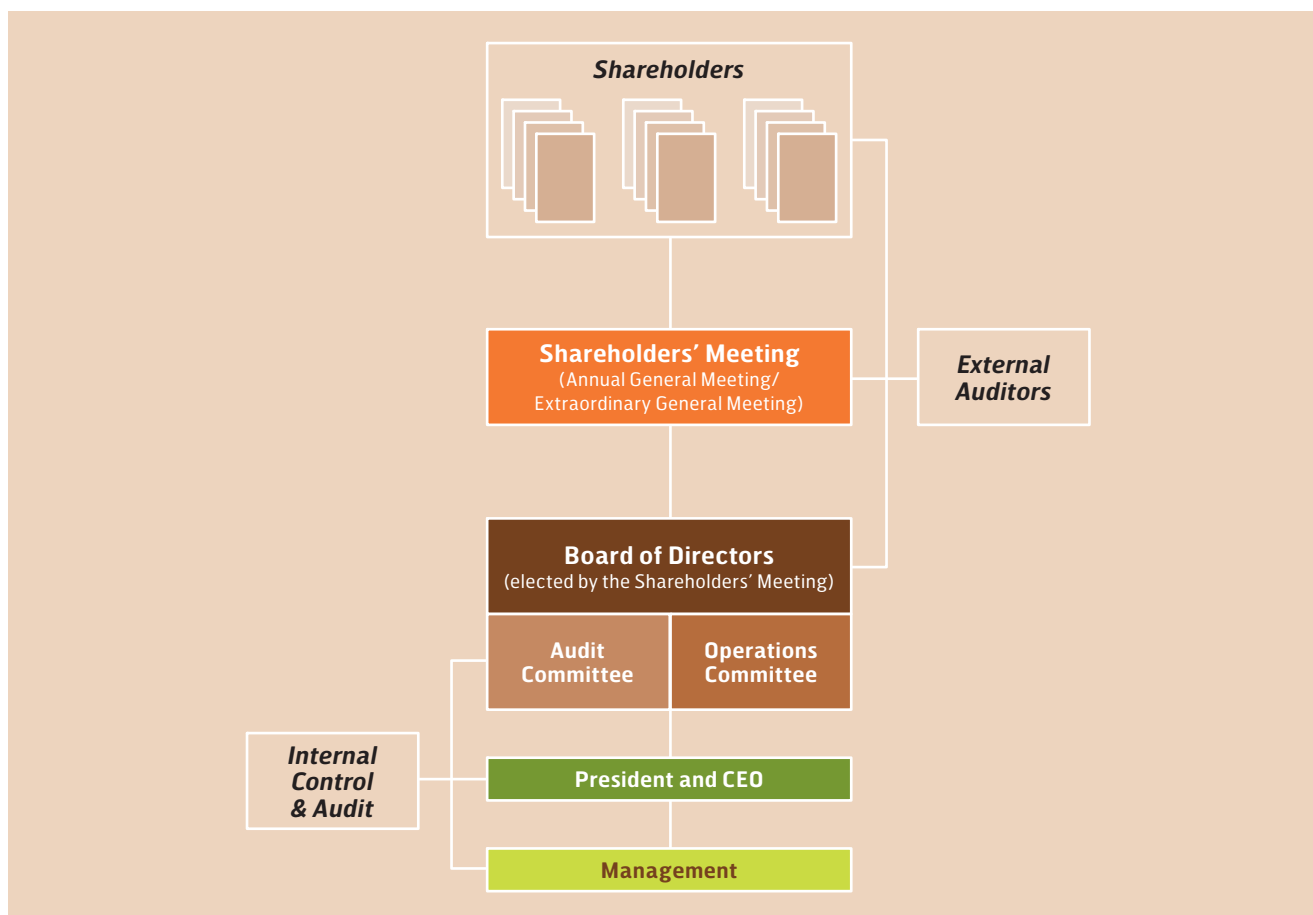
Shareholders

Shareholders' Meeting
(Annual General Meeting/ Extraordinary General Meeting)

External Auditors

Board of Directors
(elected by the Shareholders' Meeting)

Audit Committee

Operations Committee

Internal Control & Audit

President and CEO

Management